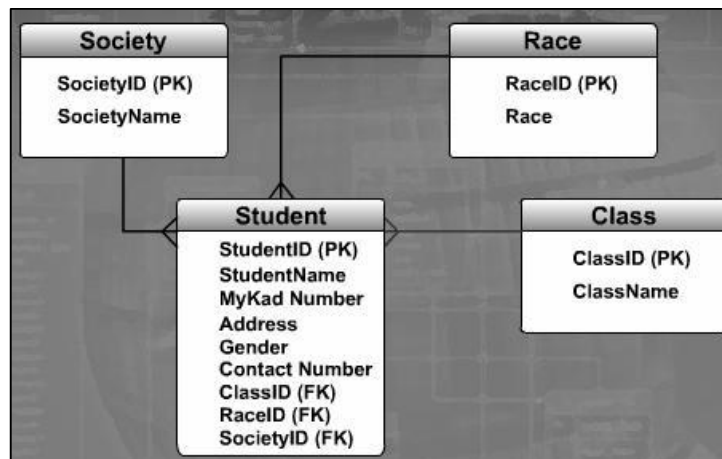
Society
SocietyID (PK)
SocietyName

Race
RaceID (PK)
Race

Student
StudentID (PK)
StudentName
MyKad Number
Address
Gender
Contact Number
ClassID (FK)
RaceID (FK)
SocietyID (FK)

Class
ClassID (PK)
ClassName